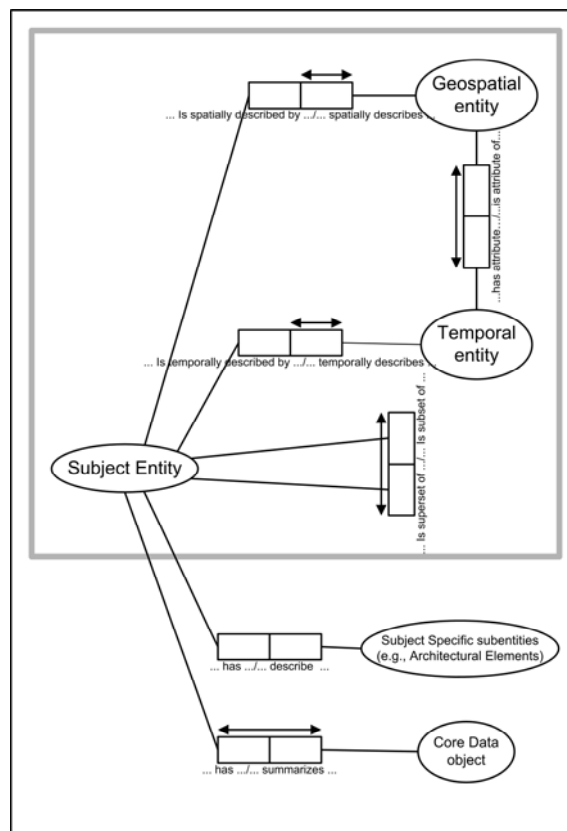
Geospatial entity

... Is spatially described by .../... spatially describes ...

...has attribute.../...is attribute of...

Temporal entity

... Is temporally described by .../... temporally describes ...

... Is superset of .../... Is subset of ...

Subject Entity

Subject Specific subentities (e.g., Architectural Elements)

... has .../... describe ...

Core Data object

... has .../... summarizes ...